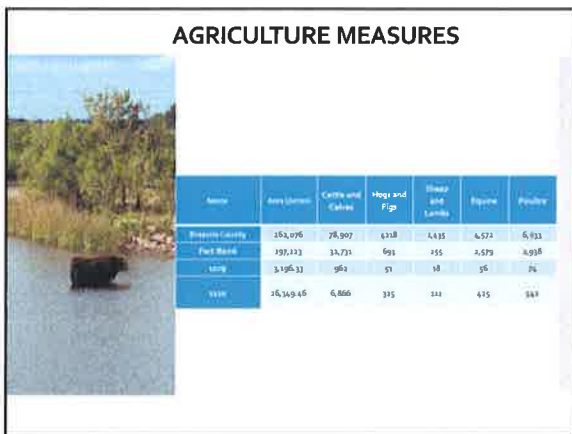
AGRICULTURE MEASURES

| Areas | Area (acres) | Cattle and Calves | Hogs and Pigs | Sheep and Lambs | Equine | Poultry |
|---|---|---|---|---|---|---|
| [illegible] County | 262,076 | 78,907 | 4,218 | 1,435 | 4,572 | 6,033 |
| Fort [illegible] | 197,123 | 32,731 | 693 | 255 | 2,579 | 4,938 |
| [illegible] | 3,196.33 | 962 | 51 | 18 | 56 | 74 |
| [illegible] | 26,349.46 | 6,866 | 325 | 112 | 425 | 542 |